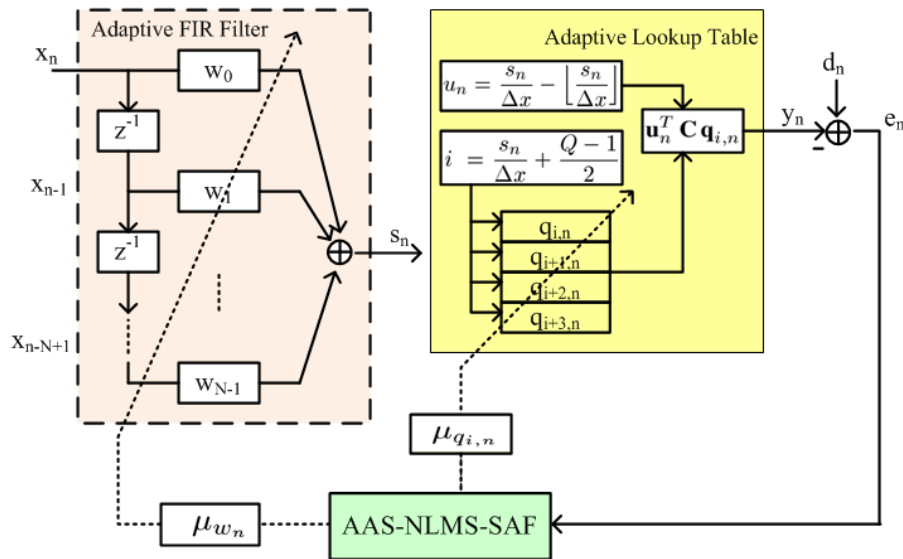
Adaptive FIR Filter

$x_n$

$w_0$

$z^{-1}$

$x_{n-1}$

$w_1$

$z^{-1}$

$x_{n-N+1}$

$w_{N-1}$

$s_n$

Adaptive Lookup Table

$u_n = \frac{s_n}{\Delta x} - \left\lfloor \frac{s_n}{\Delta x} \right\rfloor$

$i = \frac{s_n}{\Delta x} + \frac{Q-1}{2}$

$\mathbf{u}_n^T \mathbf{C} \mathbf{q}_{i,n}$

$q_{i,n}$

$q_{i+1,n}$

$q_{i+2,n}$

$q_{i+3,n}$

$y_n$

$d_n$

$e_n$

-

$\mu_{q_{i,n}}$

$\mu_{w_n}$

AAS-NLMS-SAF